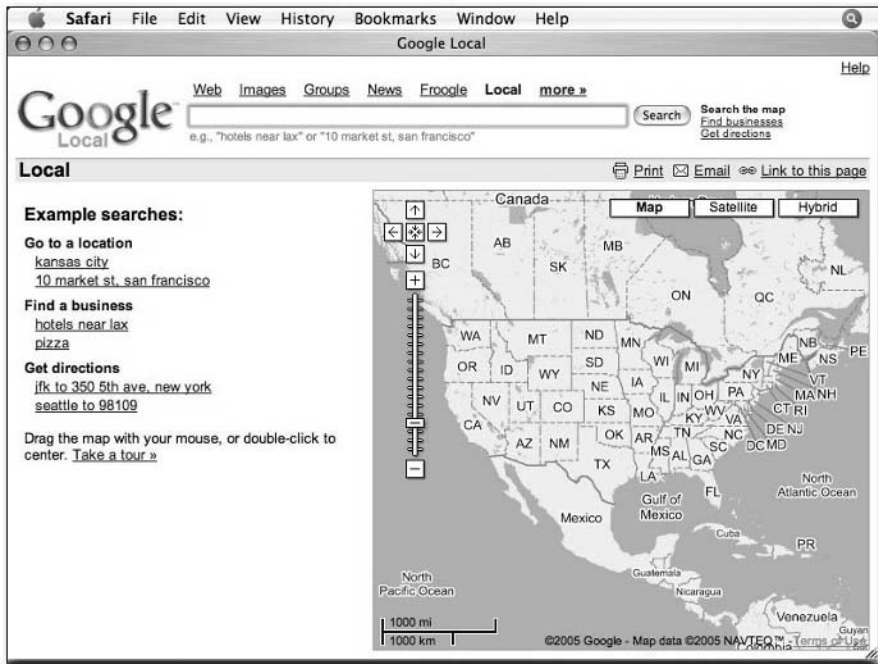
Safari File Edit View History Bookmarks Window Help

Google Local

Help

Google Local

Web Images Groups News Froogle **Local** more »

Search

e.g., "hotels near lax" or "10 market st, san francisco"

Search the map
Find businesses
Get directions

**Local**

Print Email Link to this page

**Example searches:**

**Go to a location**
kansas city
10 market st, san francisco

**Find a business**
hotels near lax
pizza

**Get directions**
jfk to 350 5th ave, new york
seattle to 98109

Drag the map with your mouse, or double-click to center. Take a tour »

Map Satellite Hybrid

Canada

AB MB SK BC NL ON QC

WA MT ND MN OR ID WY SD WI MI NB ME NS PE NY VT MA NH CT RI NV UT CO NE IA IL IN OH PA KS MO KY WV VA DE NJ CA AZ NM OK AR TN NC SC DC MD TX MS AL GA LA FL

North Atlantic Ocean

Gulf of Mexico

Mexico

Cuba

PR

North Pacific Ocean

Guatemala

Nicaragua

Venezuela

Guyan

Colombia

1000 mi
1000 km

©2005 Google - Map data ©2005 NAVTEQ™ - Terms of Use